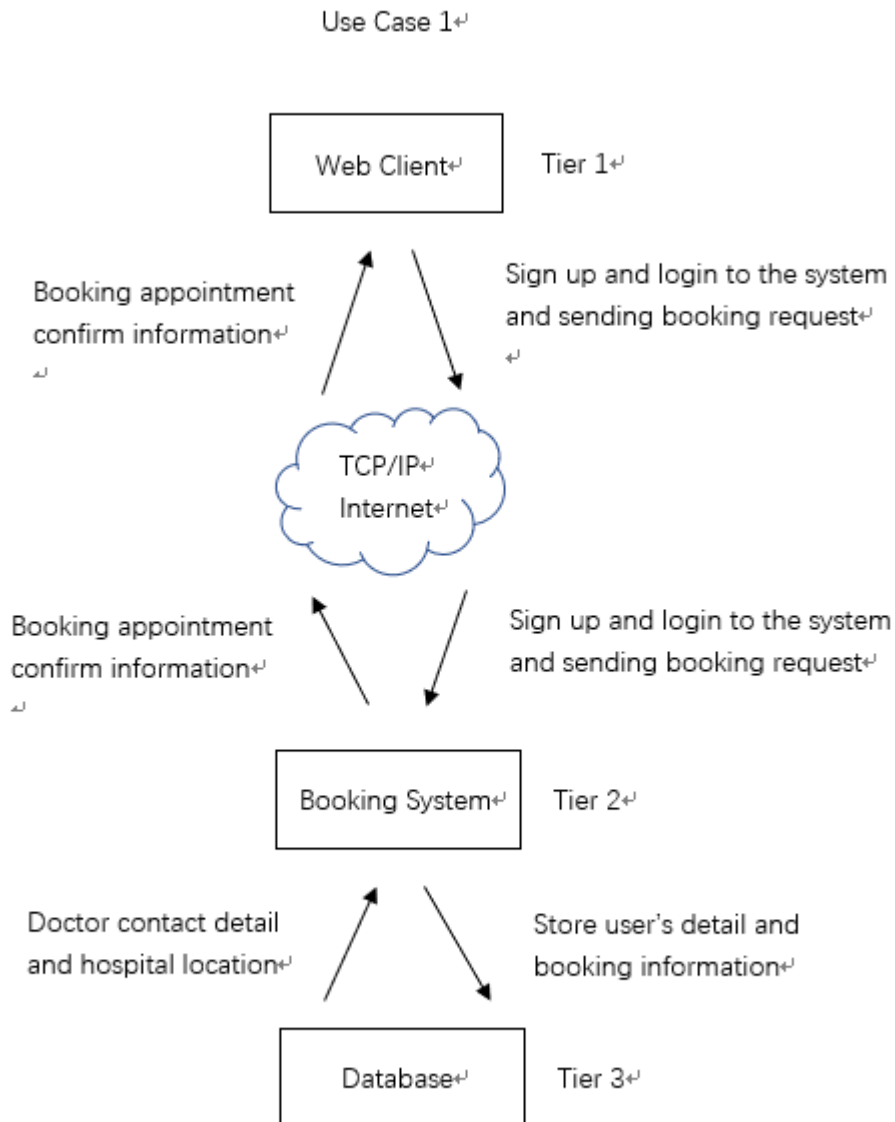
Use Case 1

Web Client

Tier 1

Booking appointment confirm information

Sign up and login to the system and sending booking request

TCP/IP
Internet

Booking appointment confirm information

Sign up and login to the system and sending booking request

Booking System

Tier 2

Doctor contact detail and hospital location

Store user's detail and booking information

Database

Tier 3